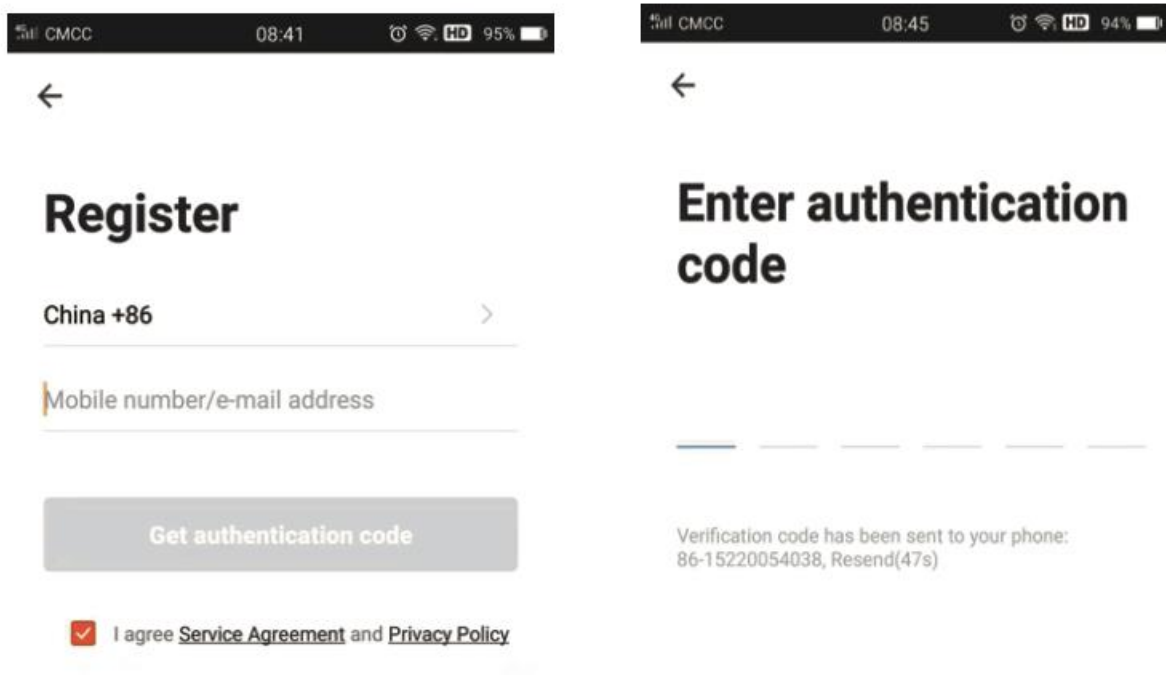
CMCC 08:41 HD 95%

←

Register

China +86 >

Mobile number/e-mail address

Get authentication code

I agree Service Agreement and Privacy Policy

CMCC 08:45 HD 94%

←

Enter authentication code

Verification code has been sent to your phone: 86-15220054038, Resend(47s)